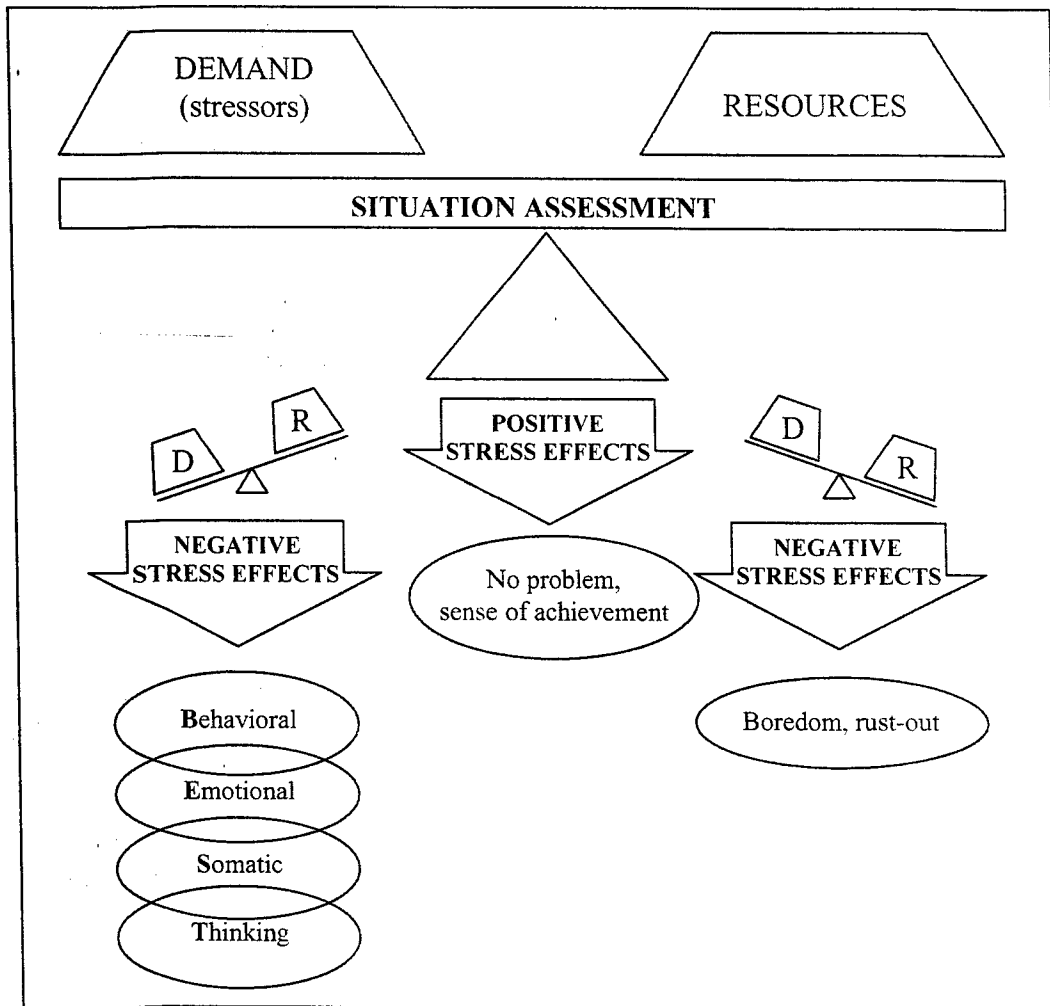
DEMAND
(stressors)

RESOURCES

SITUATION ASSESSMENT

D

R

NEGATIVE
STRESS EFFECTS

Behavioral

Emotional

Somatic

Thinking

POSITIVE
STRESS EFFECTS

No problem,
sense of achievement

D

R

NEGATIVE
STRESS EFFECTS

Boredom, rust-out